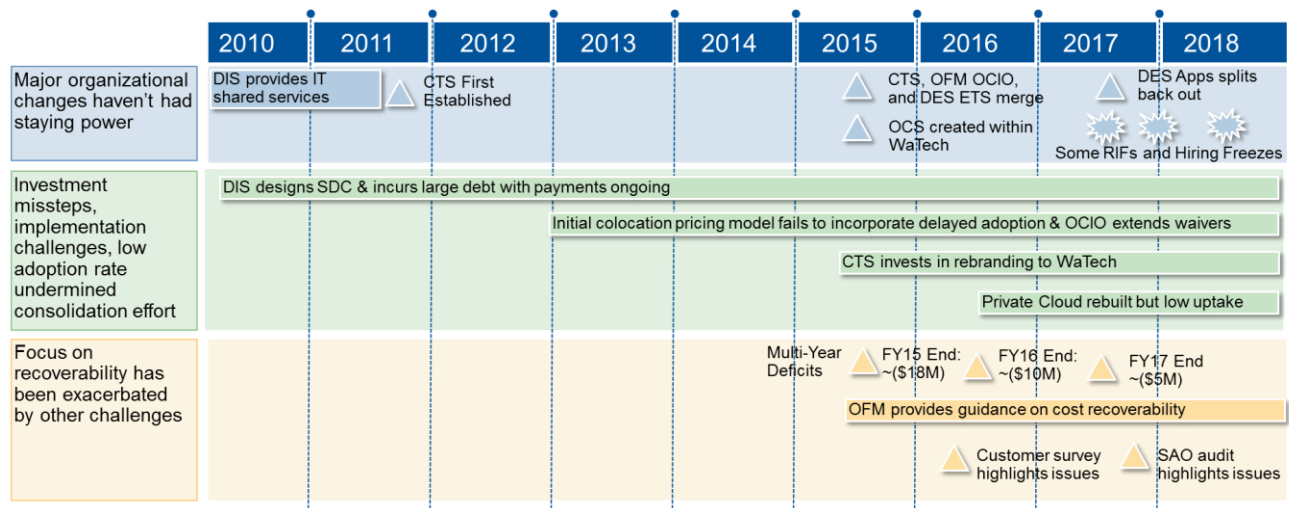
| 2010 | 2011 | 2012 | 2013 | 2014 | 2015 | 2016 | 2017 | 2018 |
|---|---|---|---|---|---|---|---|---|

Major organizational changes haven't had staying power

DIS provides IT shared services

CTS First Established

CTS, OFM OCIO, and DES ETS merge

OCS created within WaTech

DES Apps splits back out

Some RIFs and Hiring Freezes

Investment missteps, implementation challenges, low adoption rate undermined consolidation effort

DIS designs SDC & incurs large debt with payments ongoing

Initial colocation pricing model fails to incorporate delayed adoption & OCIO extends waivers

CTS invests in rebranding to WaTech

Private Cloud rebuilt but low uptake

Focus on recoverability has been exacerbated by other challenges

Multi-Year Deficits

FY15 End: ~($18M)

FY16 End: ~($10M)

FY17 End ~($5M)

OFM provides guidance on cost recoverability

Customer survey highlights issues

SAO audit highlights issues